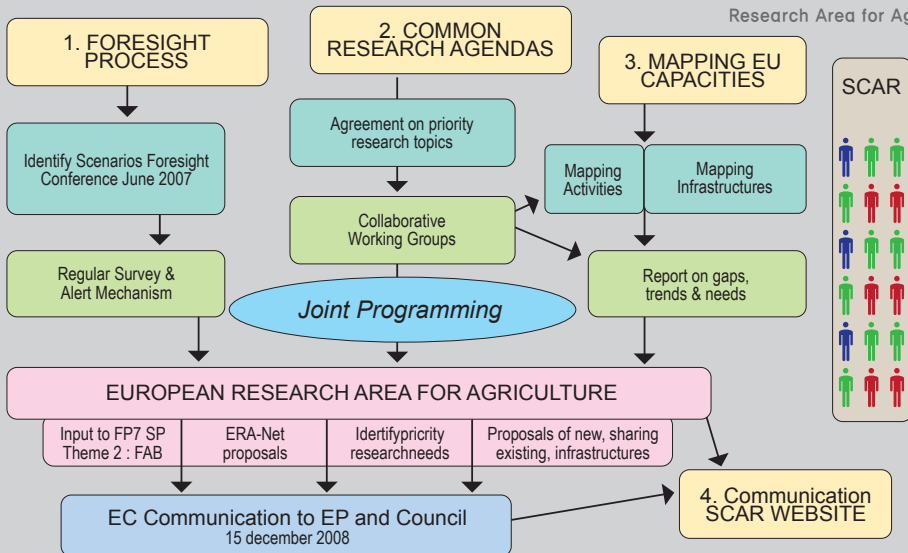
Research Area for Ag

1. FORESIGHT PROCESS

2. COMMON RESEARCH AGENDAS

3. MAPPING EU CAPACITIES

SCAR

Identify Scenarios Foresight Conference June 2007

Agreement on priority research topics

Mapping Activities

Mapping Infrastructures

Collaborative Working Groups

Regular Survey & Alert Mechanism

Joint Programming

Report on gaps, trends & needs

EUROPEAN RESEARCH AREA FOR AGRICULTURE

Input to FP7 SP Theme 2 : FAB

ERA-Net proposals

Identifypricrity researchneeds

Proposals of new, sharing existing, infrastructures

EC Communication to EP and Council
15 december 2008

4. Communication SCAR WEBSITE